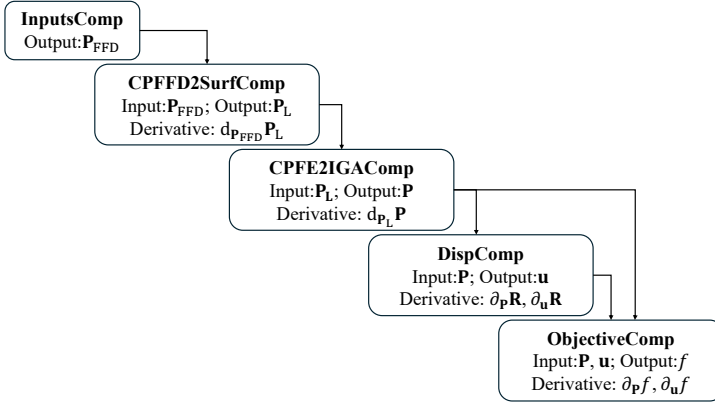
**InputsComp**
Output:$\mathbf{P}_{\mathrm{FFD}}$

**CPFFD2SurfComp**
Input:$\mathbf{P}_{\mathrm{FFD}}$; Output:$\mathbf{P}_{\mathrm{L}}$
Derivative: $\mathrm{d}_{\mathbf{P}_{\mathrm{FFD}}}\mathbf{P}_{\mathrm{L}}$

**CPFE2IGAComp**
Input:$\mathbf{P}_{\mathrm{L}}$; Output:$\mathbf{P}$
Derivative: $\mathrm{d}_{\mathbf{P}_{\mathrm{L}}}\mathbf{P}$

**DispComp**
Input:$\mathbf{P}$; Output:$\mathbf{u}$
Derivative: $\partial_{\mathbf{P}}\mathbf{R}$, $\partial_{\mathbf{u}}\mathbf{R}$

**ObjectiveComp**
Input:$\mathbf{P}$, $\mathbf{u}$; Output:$f$
Derivative: $\partial_{\mathbf{P}}f$, $\partial_{\mathbf{u}}f$